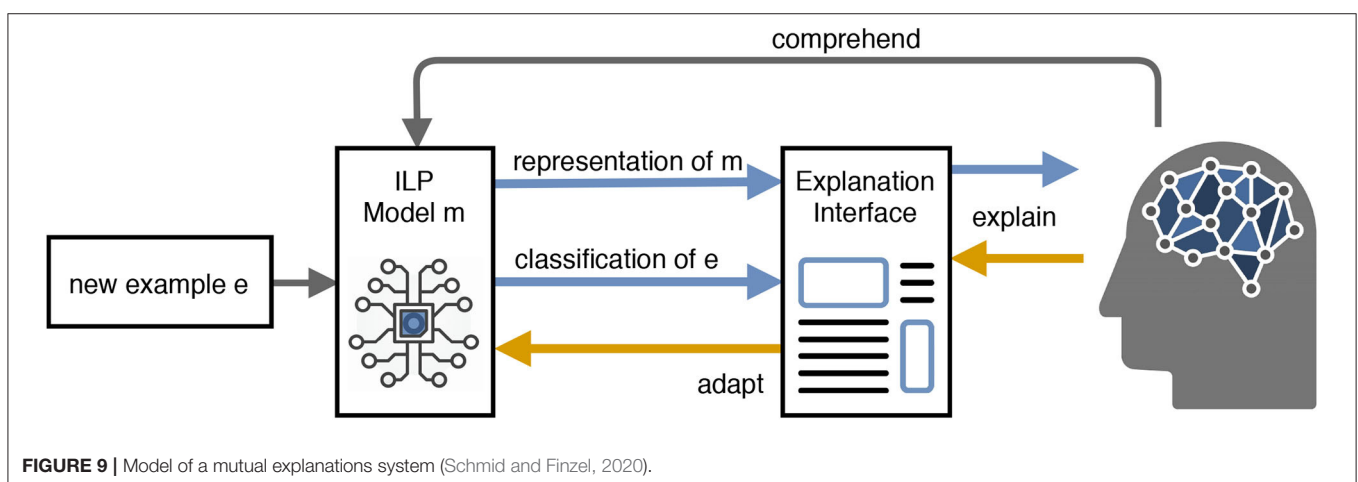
comprehend

ILP Model m

representation of m

Explanation Interface

explain

new example e

classification of e

adapt

**FIGURE 9 |** Model of a mutual explanations system (Schmid and Finzel, 2020).